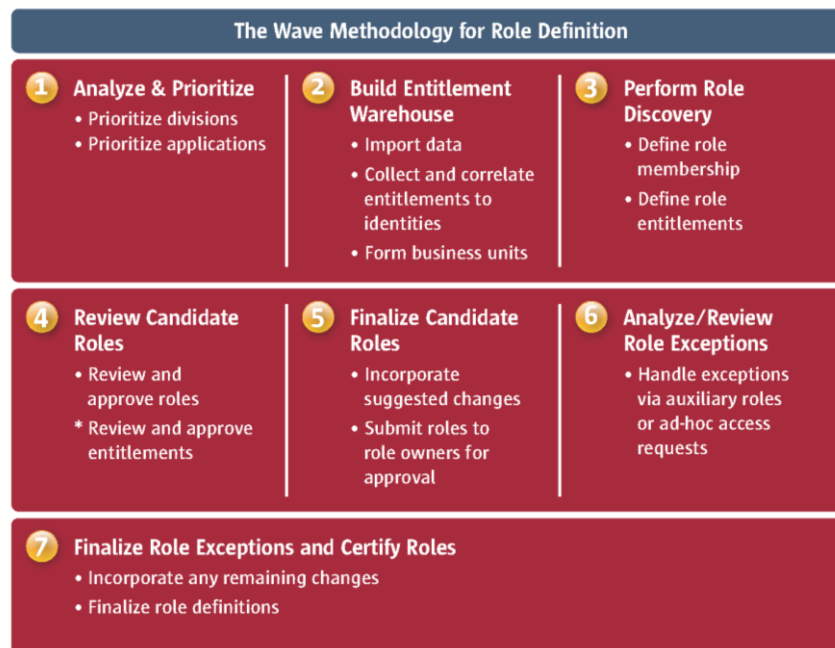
The Wave Methodology for Role Definition

1 Analyze & Prioritize
• Prioritize divisions
• Prioritize applications

2 Build Entitlement Warehouse
• Import data
• Collect and correlate entitlements to identities
• Form business units

3 Perform Role Discovery
• Define role membership
• Define role entitlements

4 Review Candidate Roles
• Review and approve roles
* Review and approve entitlements

5 Finalize Candidate Roles
• Incorporate suggested changes
• Submit roles to role owners for approval

6 Analyze/Review Role Exceptions
• Handle exceptions via auxiliary roles or ad-hoc access requests

7 Finalize Role Exceptions and Certify Roles
• Incorporate any remaining changes
• Finalize role definitions